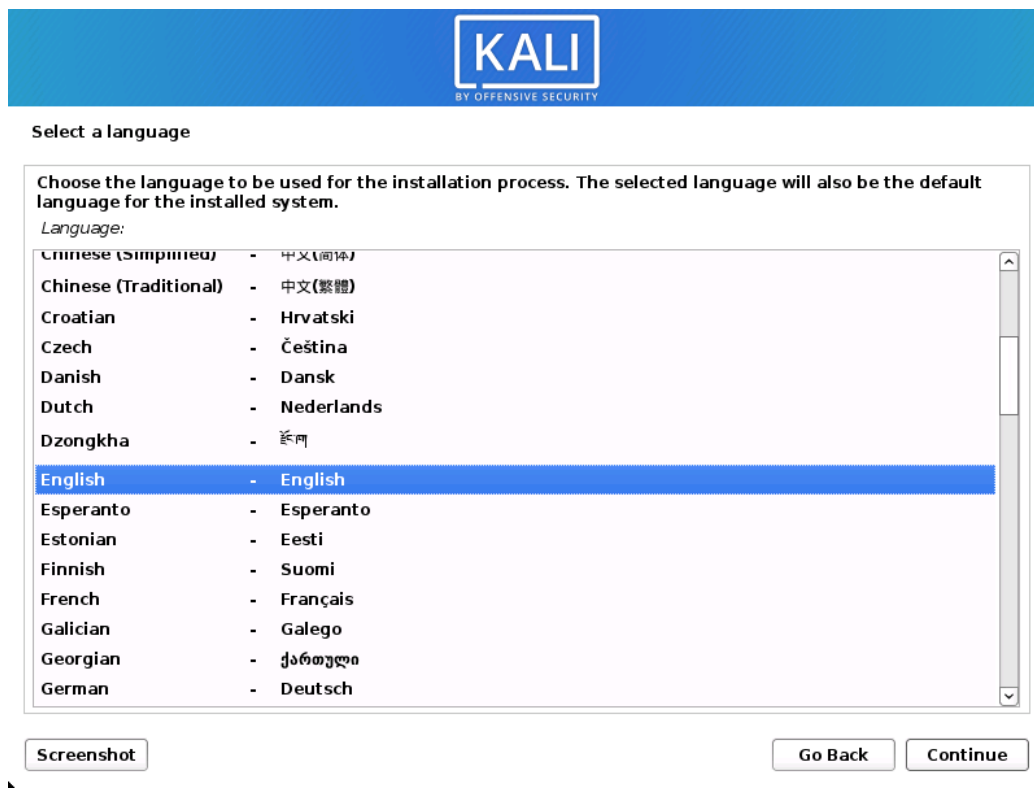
KALI
BY OFFENSIVE SECURITY

Select a language

Choose the language to be used for the installation process. The selected language will also be the default language for the installed system.

Language:

| | | |
|---|---|---|
| Chinese (Simplified) | - | 中文(简体) |
| Chinese (Traditional) | - | 中文(繁體) |
| Croatian | - | Hrvatski |
| Czech | - | Čeština |
| Danish | - | Dansk |
| Dutch | - | Nederlands |
| Dzongkha | - | རྫོང་ཁ |
| English | - | English |
| Esperanto | - | Esperanto |
| Estonian | - | Eesti |
| Finnish | - | Suomi |
| French | - | Français |
| Galician | - | Galego |
| Georgian | - | ქართული |
| German | - | Deutsch |

Screenshot

Go Back

Continue